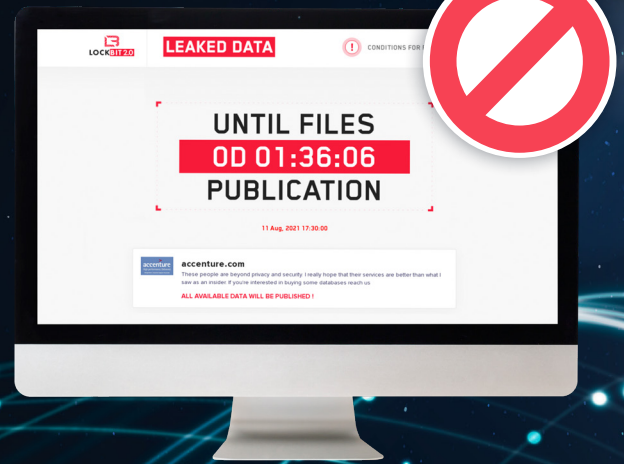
LOCKBIT 2.0

LEAKED DATA

CONDITIONS FOR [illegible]

UNTIL FILES

0D 01:36:06

PUBLICATION

11 Aug, 2021 17:30:00

accenture

accenture.com

These people are beyond privacy and security. I really hope that their services are better than what I saw as an insider. If you're interested in buying some databases reach us

ALL AVAILABLE DATA WILL BE PUBLISHED !